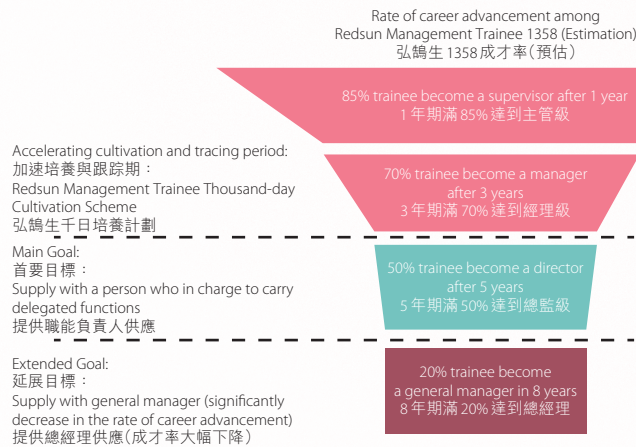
Rate of career advancement among Redsun Management Trainee 1358 (Estimation)
弘�red生 1358成才率(預估)

85% trainee become a supervisor after 1 year
1年期滿85%達到主管級

Accelerating cultivation and tracing period:
加速培養與跟踪期：
Redsun Management Trainee Thousand-day Cultivation Scheme
弘鴻生千日培養計劃

70% trainee become a manager after 3 years
3年期滿70%達到經理級

Main Goal:
首要目標：
Supply with a person who in charge to carry delegated functions
提供職能負責人供應

50% trainee become a director after 5 years
5年期滿50%達到總監級

Extended Goal:
延展目標：
Supply with general manager (significantly decrease in the rate of career advancement)
提供總經理供應(成才率大幅下降)

20% trainee become a general manager in 8 years
8年期滿20%達到總經理